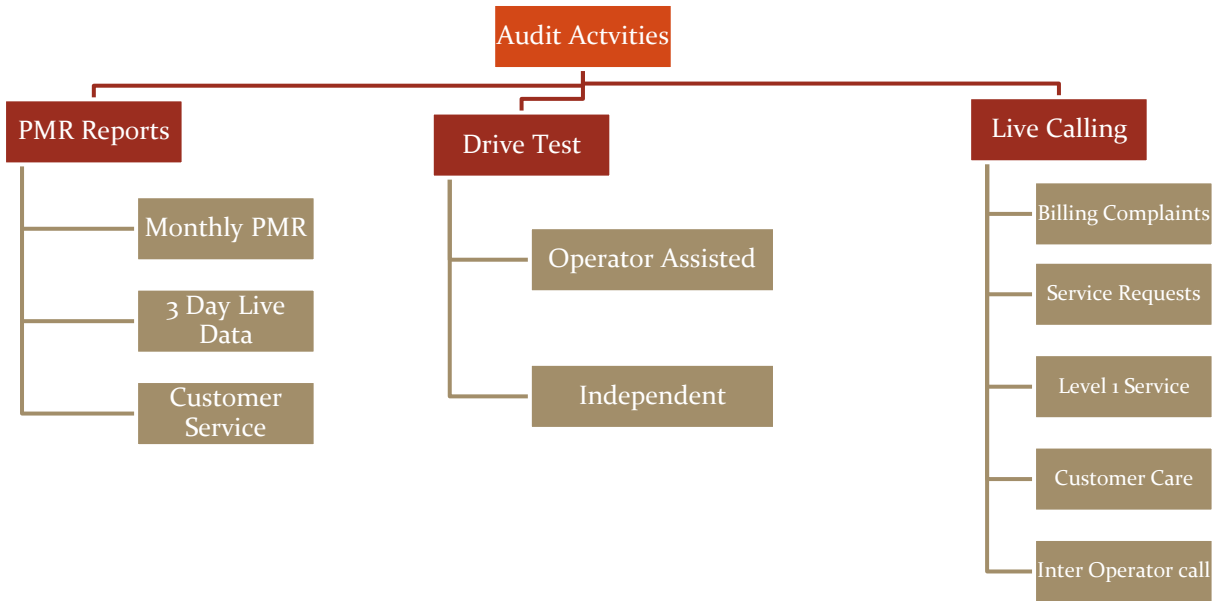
Audit Actvities

PMR Reports

Monthly PMR

3 Day Live Data

Customer Service

Drive Test

Operator Assisted

Independent

Live Calling

Billing Complaints

Service Requests

Level 1 Service

Customer Care

Inter Operator call